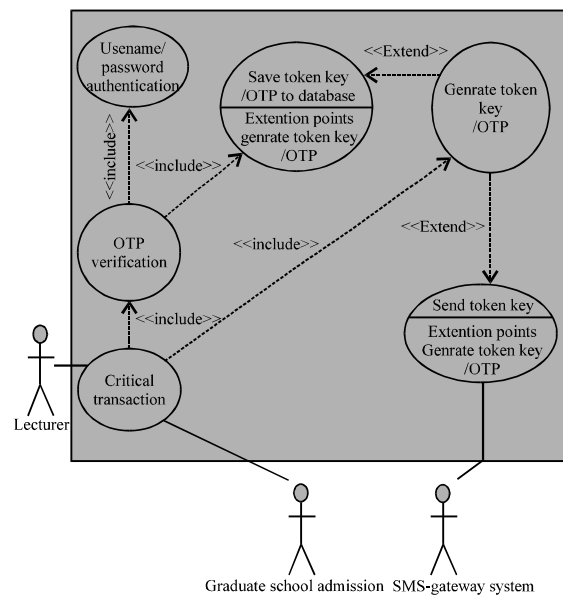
Usename/ password authentication

Save token key /OTP to database

Extention points genrate token key /OTP

<<Extend>>

Genrate token key /OTP

<<include>>

<<include>>

OTP verification

<<include>>

<<Extend>>

<<include>>

Send token key

Extention points Genrate token key /OTP

Critical transaction

Lecturer

Graduate school admission

SMS-gateway system